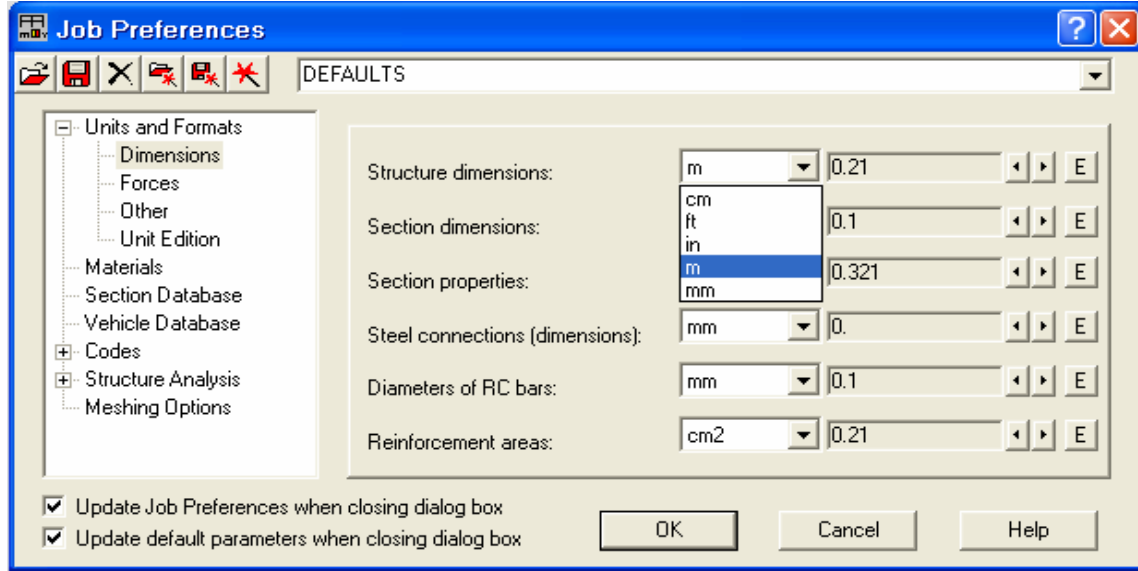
Job Preferences

?

DEFAULTS

Units and Formats
Dimensions
Forces
Other
Unit Edition
Materials
Section Database
Vehicle Database
Codes
Structure Analysis
Meshing Options

Structure dimensions: m 0.21 E
cm
ft
in
m
mm
Section dimensions: 0.1 E
Section properties: 0.321 E
Steel connections (dimensions): mm 0. E
Diameters of RC bars: mm 0.1 E
Reinforcement areas: cm2 0.21 E

Update Job Preferences when closing dialog box
Update default parameters when closing dialog box

OK
Cancel
Help